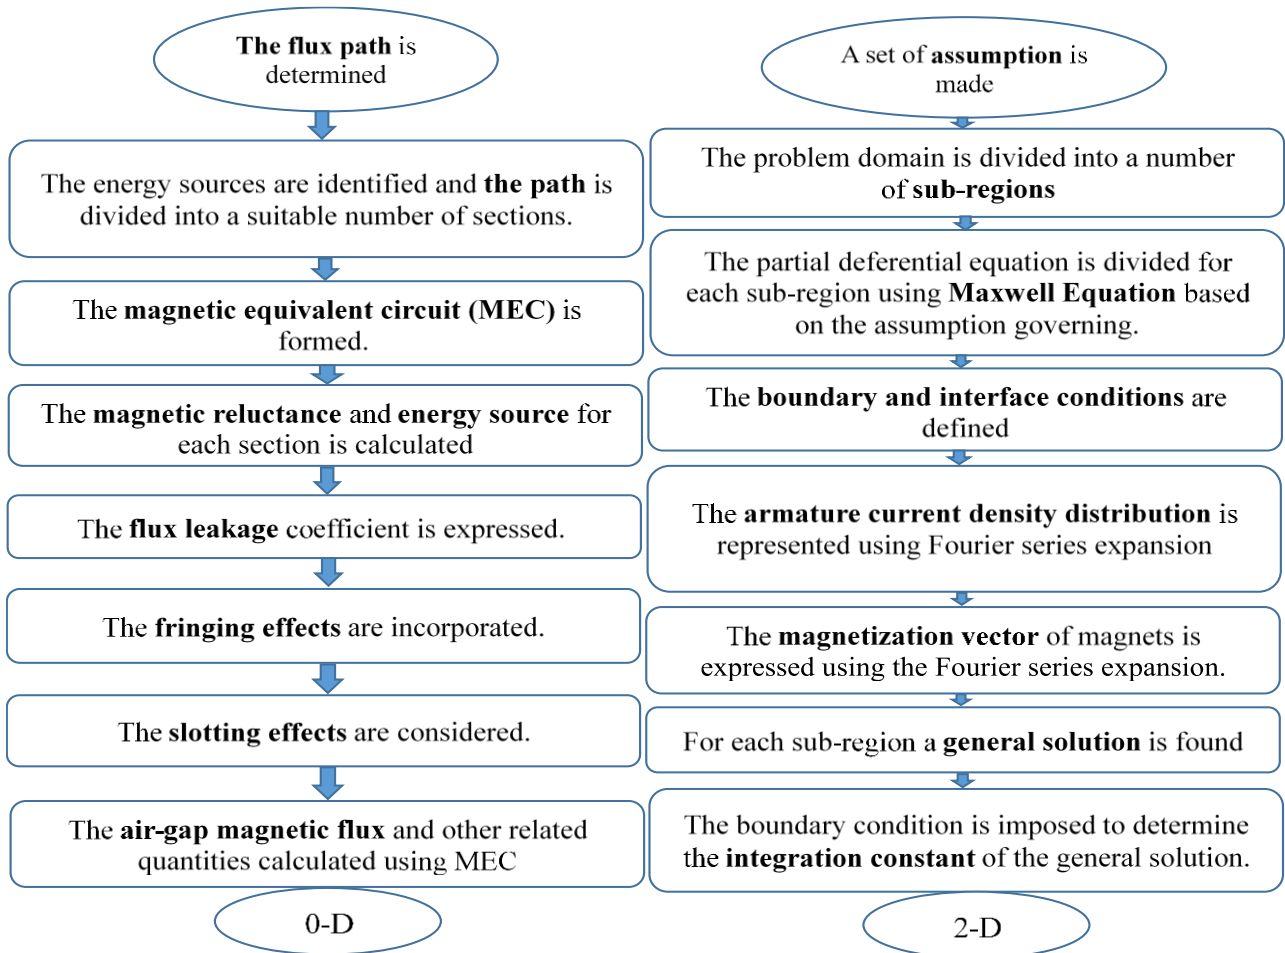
The flux path is determined

The energy sources are identified and the path is divided into a suitable number of sections.

The magnetic equivalent circuit (MEC) is formed.

The magnetic reluctance and energy source for each section is calculated

The flux leakage coefficient is expressed.

The fringing effects are incorporated.

The slotting effects are considered.

The air-gap magnetic flux and other related quantities calculated using MEC

0-D

A set of assumption is made

The problem domain is divided into a number of sub-regions

The partial deferential equation is divided for each sub-region using Maxwell Equation based on the assumption governing.

The boundary and interface conditions are defined

The armature current density distribution is represented using Fourier series expansion

The magnetization vector of magnets is expressed using the Fourier series expansion.

For each sub-region a general solution is found

The boundary condition is imposed to determine the integration constant of the general solution.

2-D